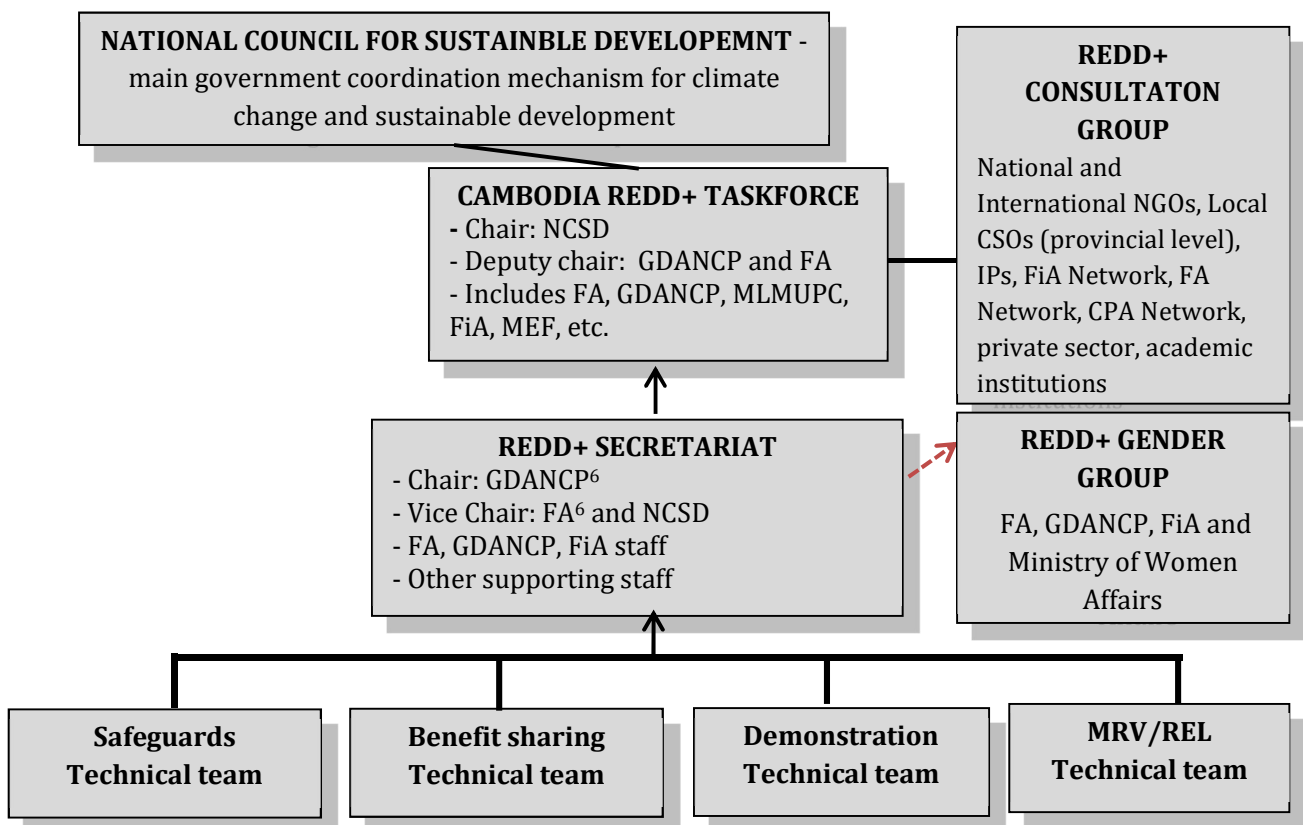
NATIONAL COUNCIL FOR SUSTAINBLE DEVELEPEMNT - main government coordination mechanism for climate change and sustainable development

CAMBODIA REDD+ TASKFORCE
- Chair: NCSD
- Deputy chair: GDANCP and FA
- Includes FA, GDANCP, MLMUPC, FiA, MEF, etc.

REDD+ CONSULTATON GROUP
National and International NGOs, Local CSOs (provincial level), IPs, FiA Network, FA Network, CPA Network, private sector, academic institutions

REDD+ SECRETARIAT
- Chair: GDANCP$^6$
- Vice Chair: FA$^6$ and NCSD
- FA, GDANCP, FiA staff
- Other supporting staff

REDD+ GENDER GROUP
FA, GDANCP, FiA and Ministry of Women Affairs

Safeguards Technical team

Benefit sharing Technical team

Demonstration Technical team

MRV/REL Technical team